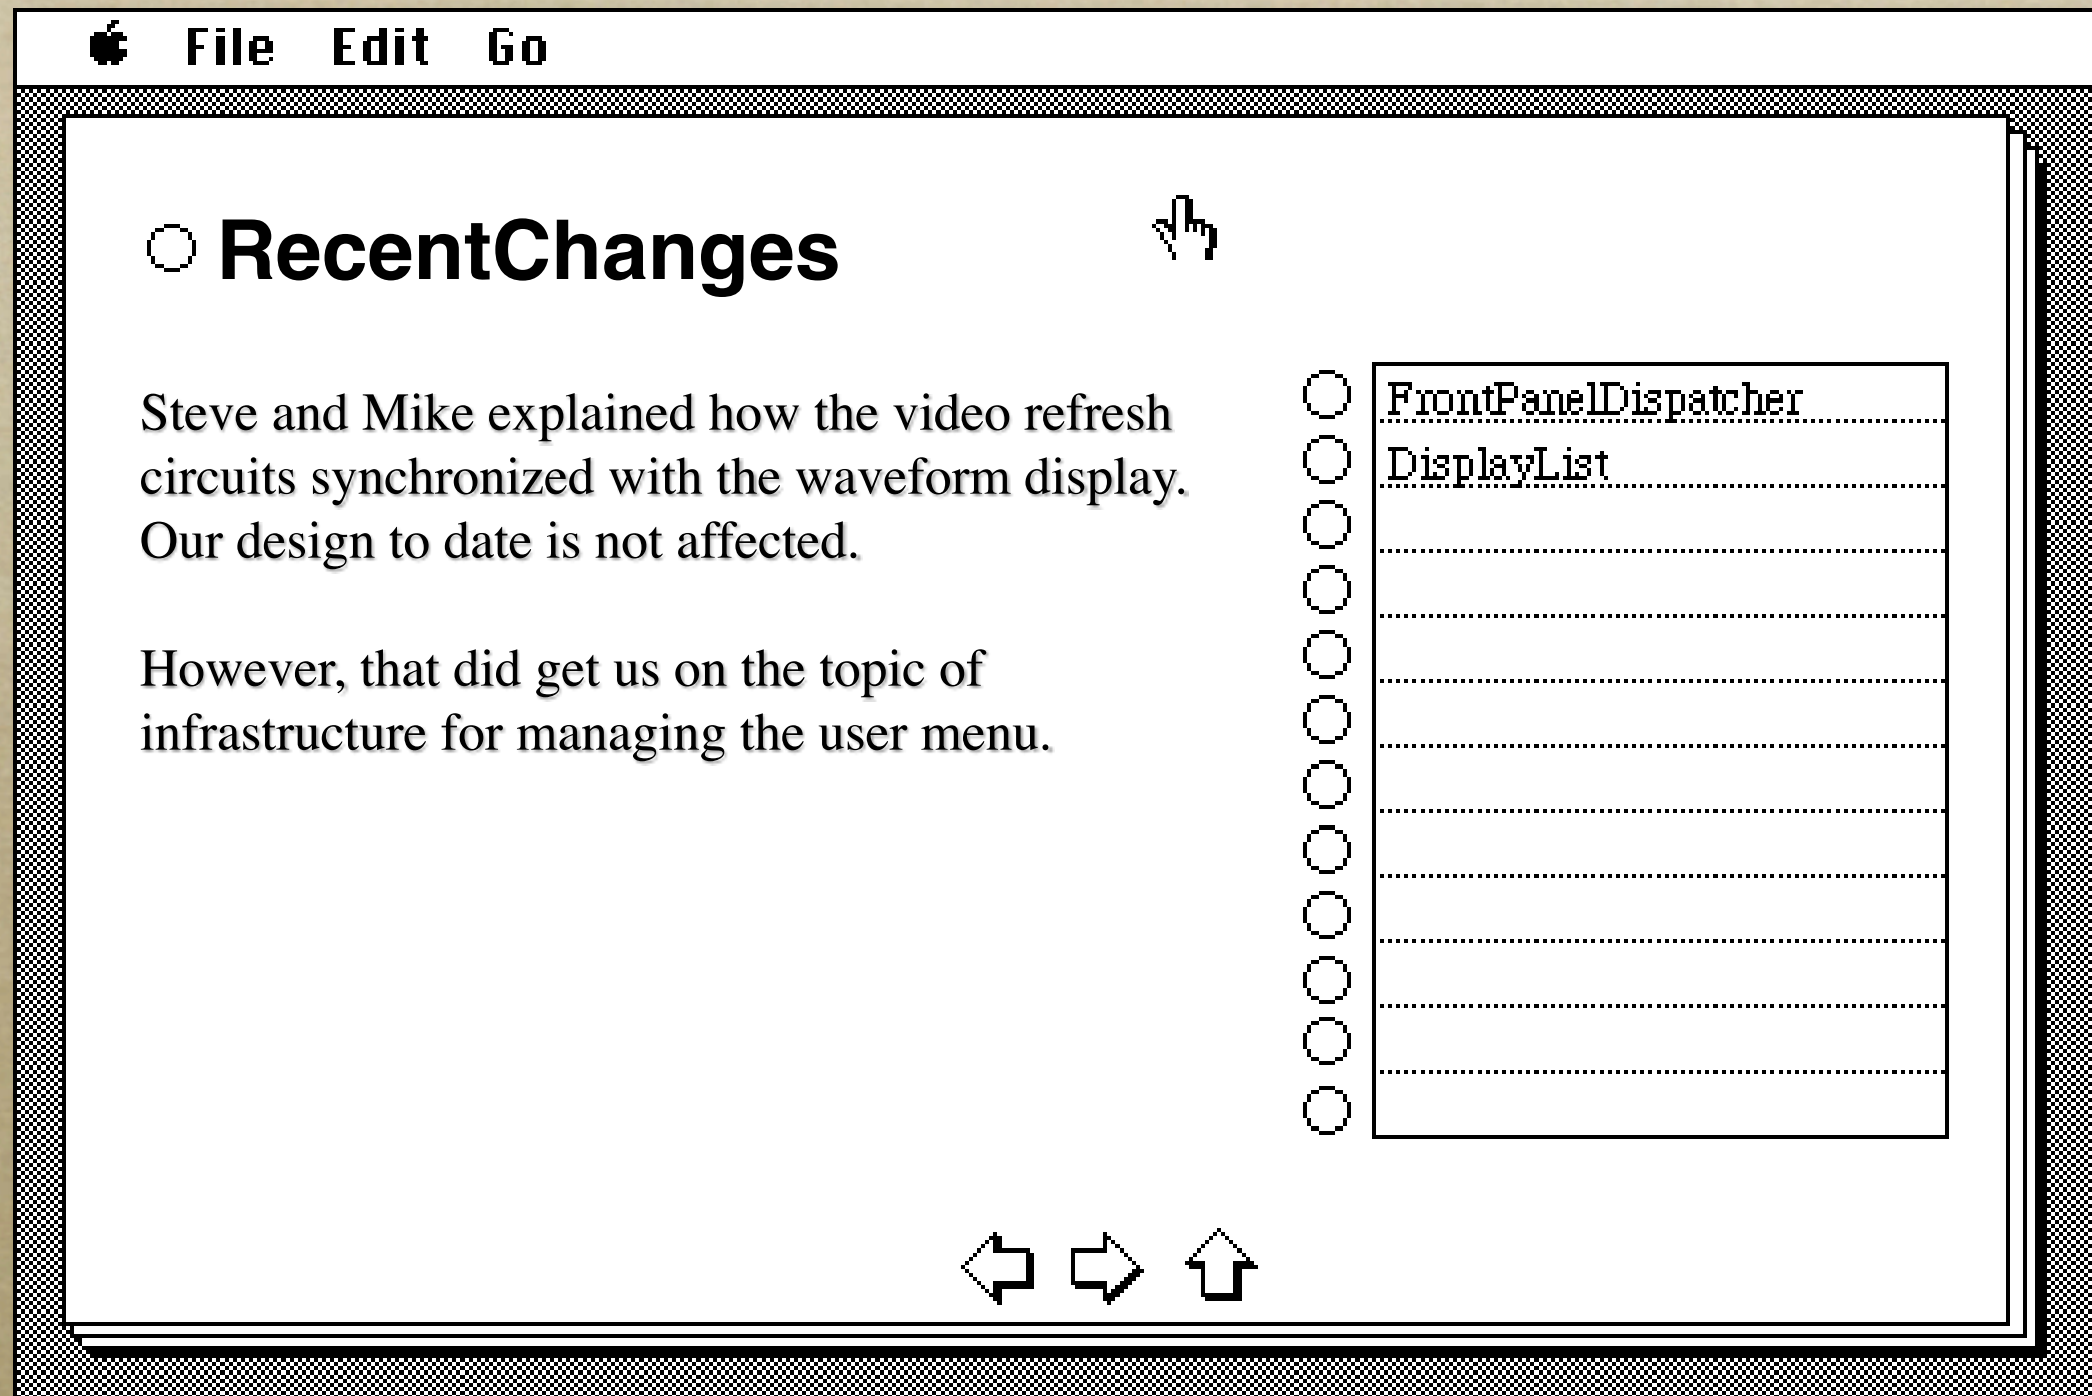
File Edit Go

RecentChanges

Steve and Mike explained how the video refresh circuits synchronized with the waveform display. Our design to date is not affected.

However, that did get us on the topic of infrastructure for managing the user menu.

FrontPanelDispatcher
DisplayList